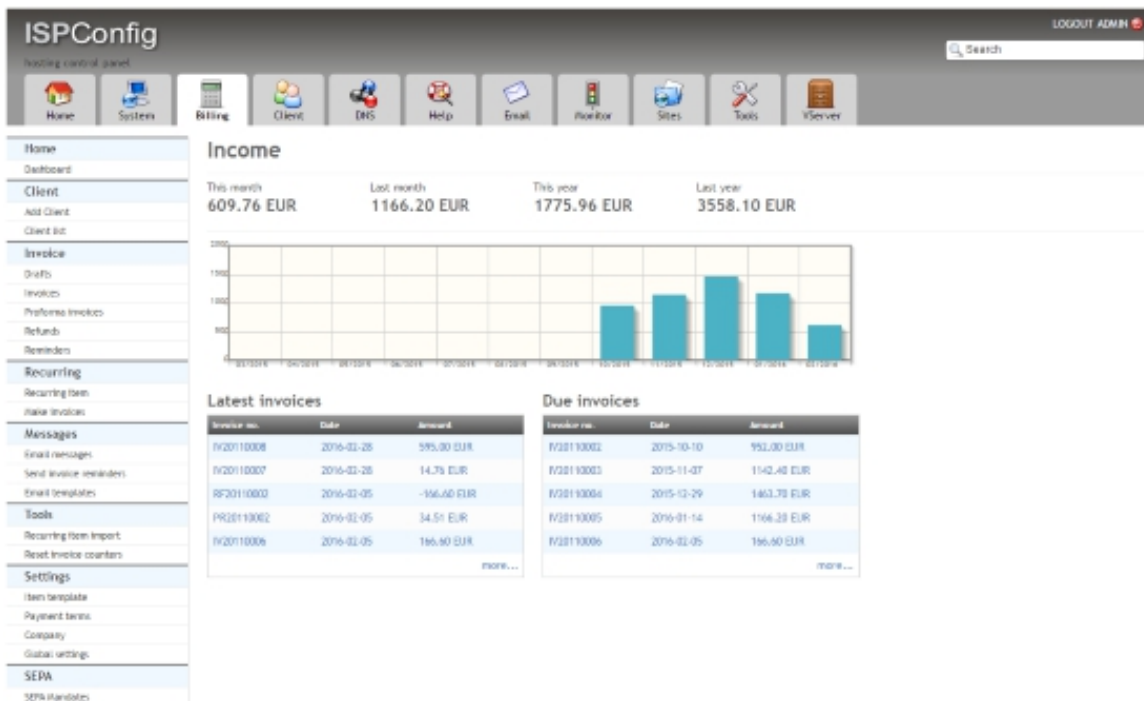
ISPConfig
hosting control panel

LOGOUT ADMIN

Search

Home System Billing Client DNS Help Email Monitor Sites Tools VServer

Home
Dashboard
Client
Add Client
Client list
Invoice
Drafts
Invoices
Proforma invoices
Refunds
Reminders
Recurring
Recurring item
Make invoices
Messages
Email messages
Send invoice reminders
Email templates
Tools
Recurring item import
Reset invoice counters
Settings
Item template
Payment terms
Company
Global settings
SEPA
SEPA Mandates

Income

This month
609.76 EUR

Last month
1166.20 EUR

This year
1775.96 EUR

Last year
3558.10 EUR

Latest invoices

| Invoice no. | Date | Amount |
|---|---|---|
| IV20110008 | 2016-02-28 | 595.00 EUR |
| IV20110007 | 2016-02-28 | 14.76 EUR |
| RF20110002 | 2016-02-05 | -166.60 EUR |
| PR20110002 | 2016-02-05 | 34.51 EUR |
| IV20110006 | 2016-02-05 | 166.60 EUR |

more...

Due invoices

| Invoice no. | Date | Amount |
|---|---|---|
| IV20110002 | 2015-10-10 | 952.00 EUR |
| IV20110003 | 2015-11-07 | 1142.40 EUR |
| IV20110004 | 2015-12-29 | 1463.70 EUR |
| IV20110005 | 2016-01-14 | 1166.20 EUR |
| IV20110006 | 2016-02-05 | 166.60 EUR |

more...